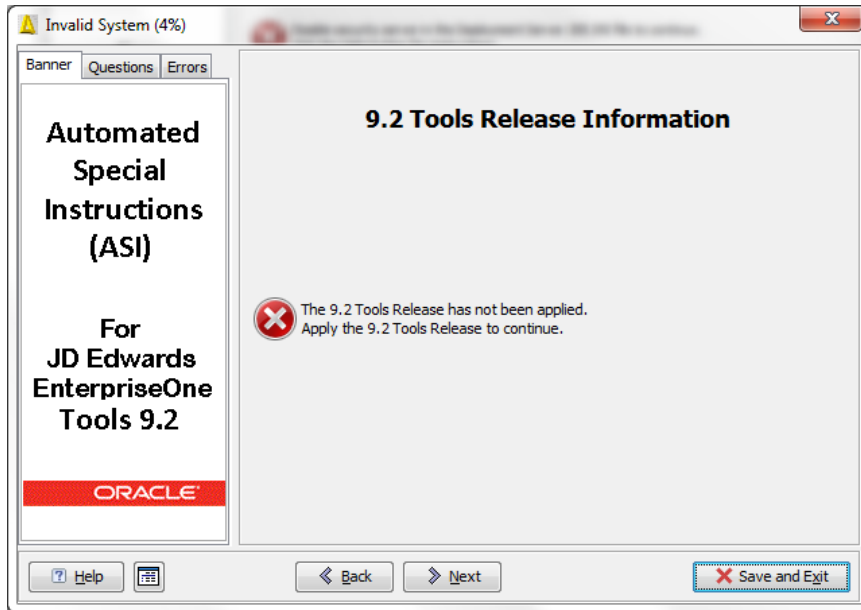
Invalid System (4%)

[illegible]

Banner | Questions | Errors

Automated Special Instructions (ASI)

For JD Edwards EnterpriseOne Tools 9.2

ORACLE

9.2 Tools Release Information

The 9.2 Tools Release has not been applied.
Apply the 9.2 Tools Release to continue.

Help

Back

Next

Save and Exit